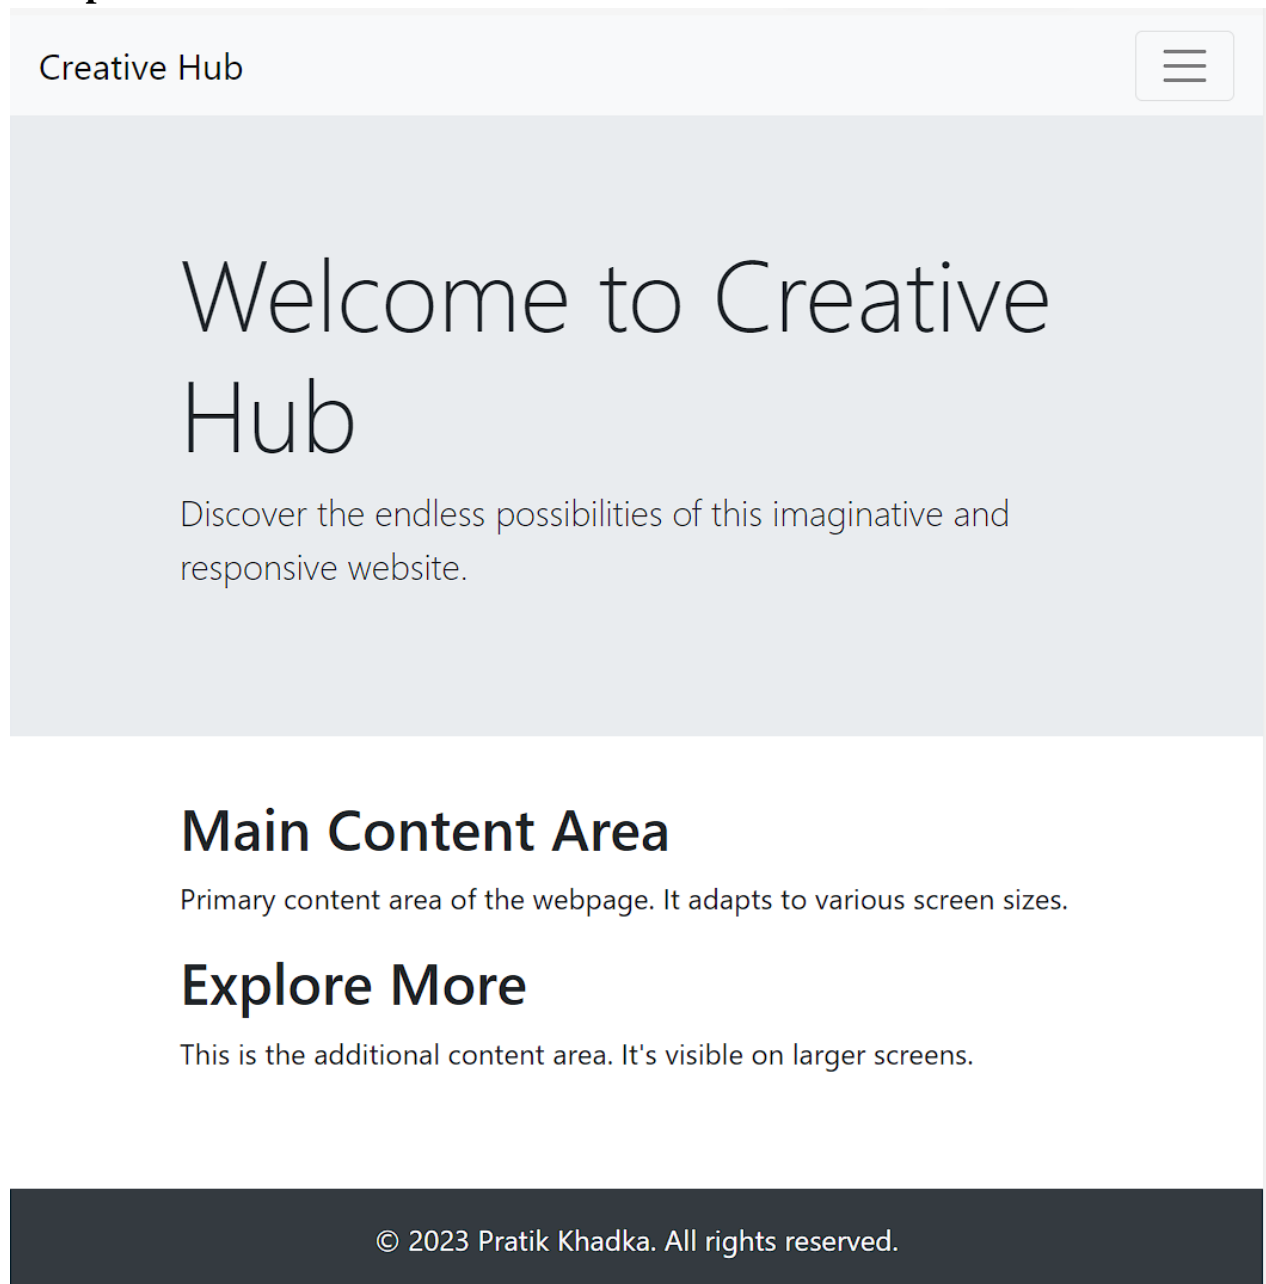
Creative Hub

Welcome to Creative Hub

Discover the endless possibilities of this imaginative and responsive website.

Main Content Area

Primary content area of the webpage. It adapts to various screen sizes.

Explore More

This is the additional content area. It's visible on larger screens.

© 2023 Pratik Khadka. All rights reserved.